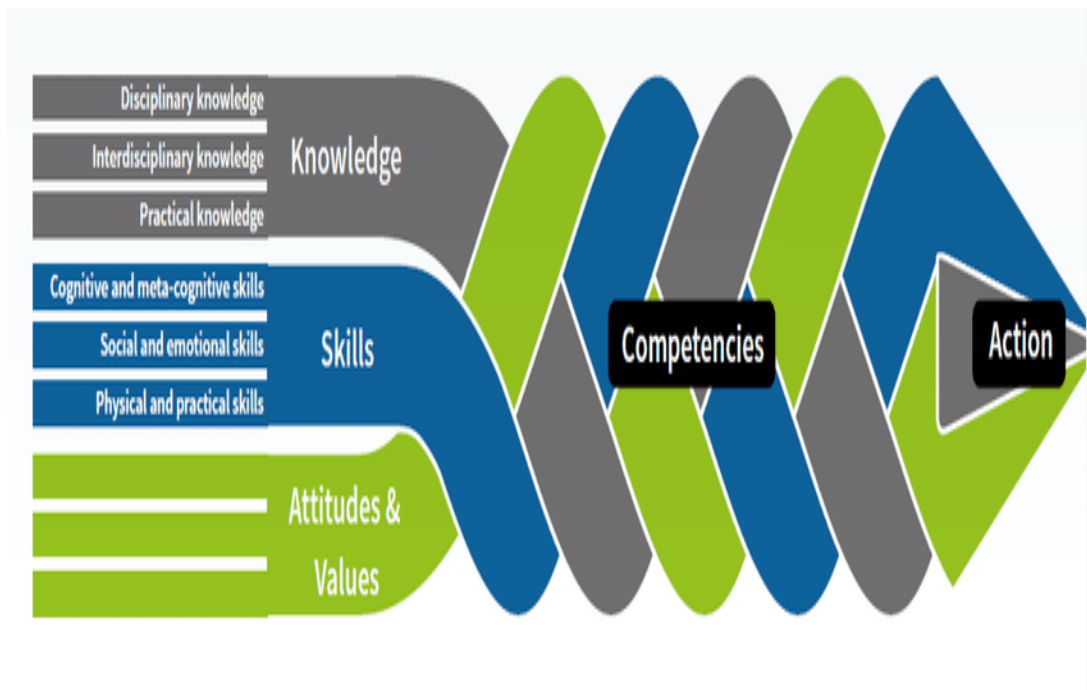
Disciplinary knowledge
Interdisciplinary knowledge
Practical knowledge
Knowledge

Cognitive and meta-cognitive skills
Social and emotional skills
Physical and practical skills
Skills

Attitudes & Values

Competencies

Action